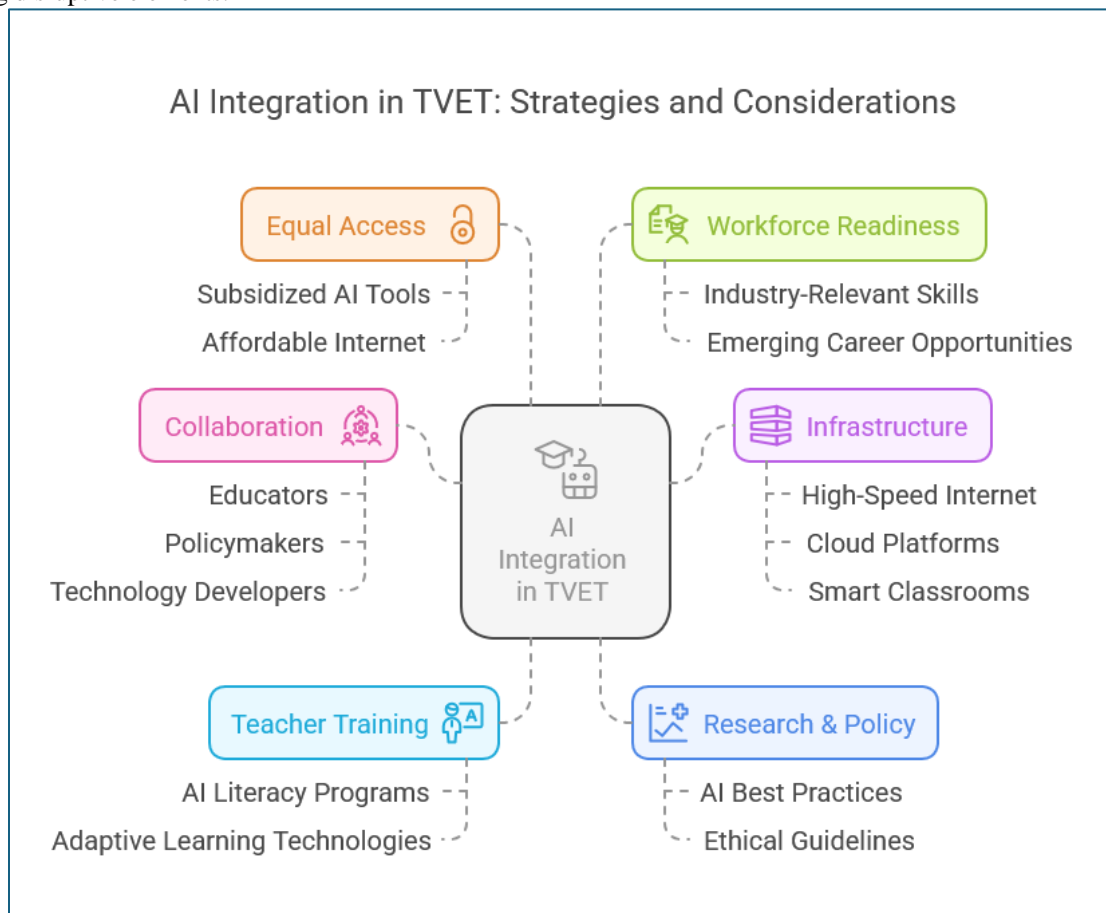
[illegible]

AI Integration in TVET: Strategies and Considerations

Equal Access

Subsidized AI Tools

Affordable Internet

Workforce Readiness

Industry-Relevant Skills

Emerging Career Opportunities

Collaboration

Educators

Policymakers

Technology Developers

AI Integration in TVET

Infrastructure

High-Speed Internet

Cloud Platforms

Smart Classrooms

Teacher Training

AI Literacy Programs

Adaptive Learning Technologies

Research & Policy

AI Best Practices

Ethical Guidelines